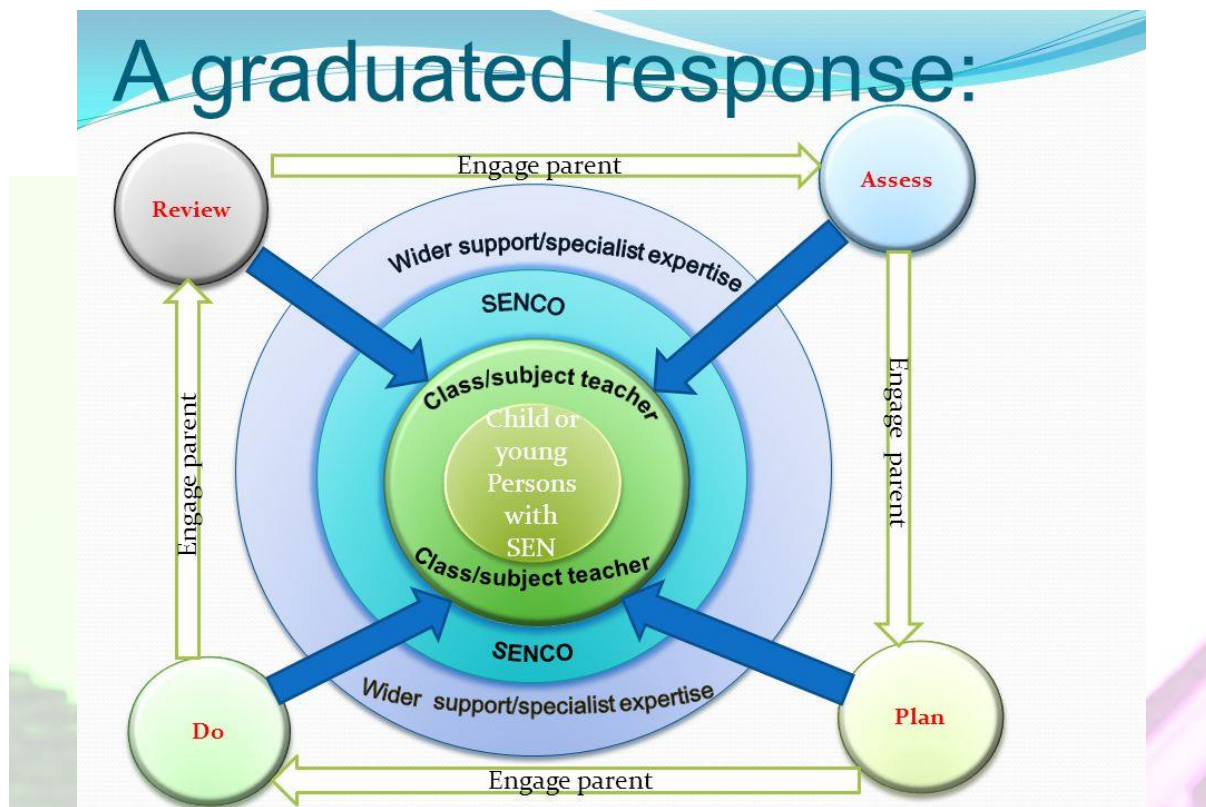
A graduated response:

Engage parent

Review

Assess

Wider support/specialist expertise

SENCO

Class/subject teacher

Child or young Persons with SEN

Class/subject teacher

SENCO

Wider support/specialist expertise

Engage parent

Engage parent

Do

Plan

Engage parent